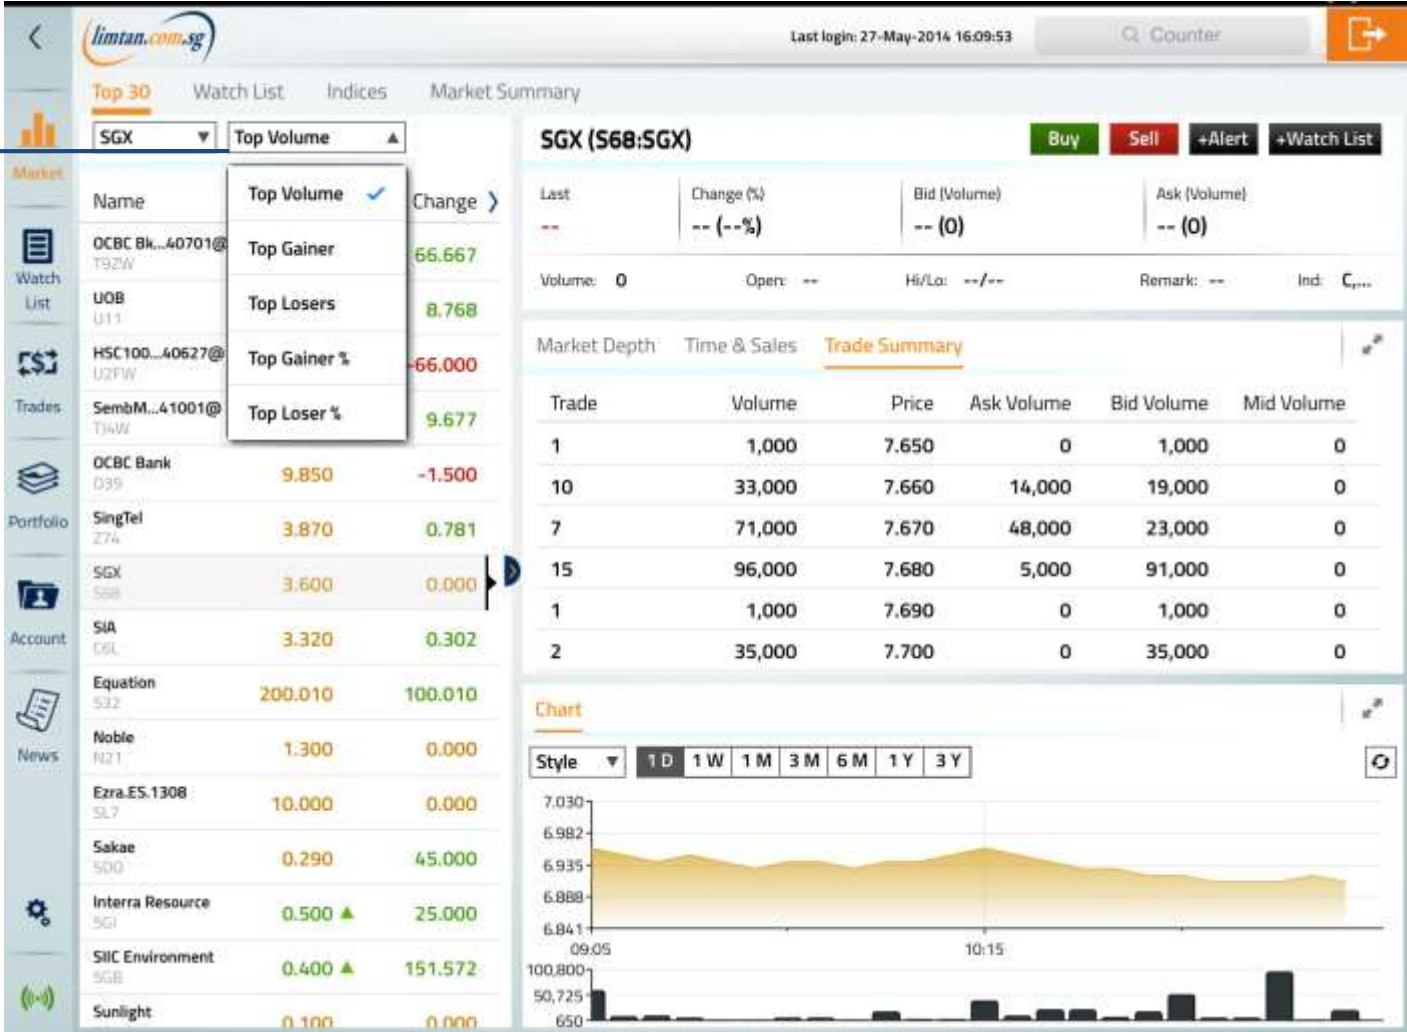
limtan.com.sg

Last login: 27-May-2014 16:09:53

Counter

Top 30 Watch List Indices Market Summary

Market

Watch List

Trades

Portfolio

Account

News

SGX
Top Volume

Top Volume
Top Gainer
Top Losers
Top Gainer %
Top Loser %

| Name | | Change |
|---|---|---|
| OCBC Bk...40701@ T92W | | 66.667 |
| UOB U11 | | 8.768 |
| HSC100...40627@ U2FW | | -66.000 |
| SembM...41001@ T34W | | 9.677 |
| OCBC Bank D39 | 9.850 | -1.500 |
| SingTel Z74 | 3.870 | 0.781 |
| SGX S68 | 3.600 | 0.000 |
| SIA C6L | 3.320 | 0.302 |
| Equation 532 | 200.010 | 100.010 |
| Noble N21 | 1.300 | 0.000 |
| Ezra.ES.1308 SL7 | 10.000 | 0.000 |
| Sakae 5DO | 0.290 | 45.000 |
| Interra Resource 5GI | 0.500 | 25.000 |
| SIIC Environment 5GB | 0.400 | 151.572 |
| Sunlight | 0.100 | 0.000 |

SGX (S68:SGX)

Buy Sell +Alert +Watch List

Last
--
Change (%)
-- (--%)
Bid (Volume)
-- (0)
Ask (Volume)
-- (0)

Volume: 0 Open: -- Hi/Lo: --/-- Remark: -- Ind: C,...

Market Depth Time & Sales Trade Summary

| Trade | Volume | Price | Ask Volume | Bid Volume | Mid Volume |
|---|---|---|---|---|---|
| 1 | 1,000 | 7.650 | 0 | 1,000 | 0 |
| 10 | 33,000 | 7.660 | 14,000 | 19,000 | 0 |
| 7 | 71,000 | 7.670 | 48,000 | 23,000 | 0 |
| 15 | 96,000 | 7.680 | 5,000 | 91,000 | 0 |
| 1 | 1,000 | 7.690 | 0 | 1,000 | 0 |
| 2 | 35,000 | 7.700 | 0 | 35,000 | 0 |

Chart

Style 1 D 1 W 1 M 3 M 6 M 1 Y 3 Y

7.030
6.982
6.935
6.888
6.841
09:05
10:15
100,800
50,725
650